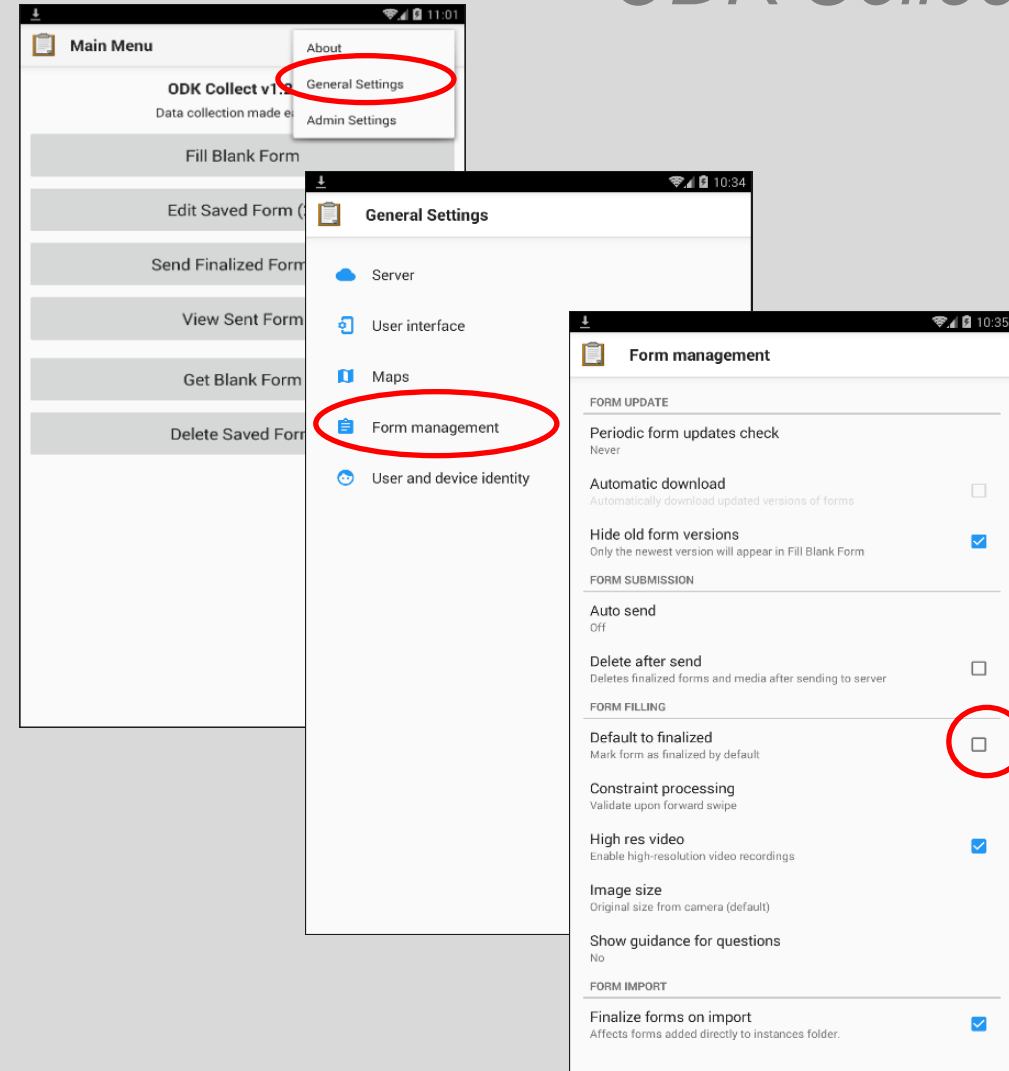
ODK Collec

11:01

Main Menu

About

General Settings

Admin Settings

ODK Collect v1.2

Data collection made e

Fill Blank Form

Edit Saved Form (

Send Finalized Form

View Sent Form

Get Blank Form

Delete Saved Form

10:34

General Settings

Server

User interface

Maps

Form management

User and device identity

10:35

Form management

FORM UPDATE

Periodic form updates check
Never

Automatic download
Automatically download updated versions of forms

Hide old form versions
Only the newest version will appear in Fill Blank Form

FORM SUBMISSION

Auto send
Off

Delete after send
Deletes finalized forms and media after sending to server

FORM FILLING

Default to finalized
Mark form as finalized by default

Constraint processing
Validate upon forward swipe

High res video
Enable high-resolution video recordings

Image size
Original size from camera (default)

Show guidance for questions
No

FORM IMPORT

Finalize forms on import
Affects forms added directly to instances folder.